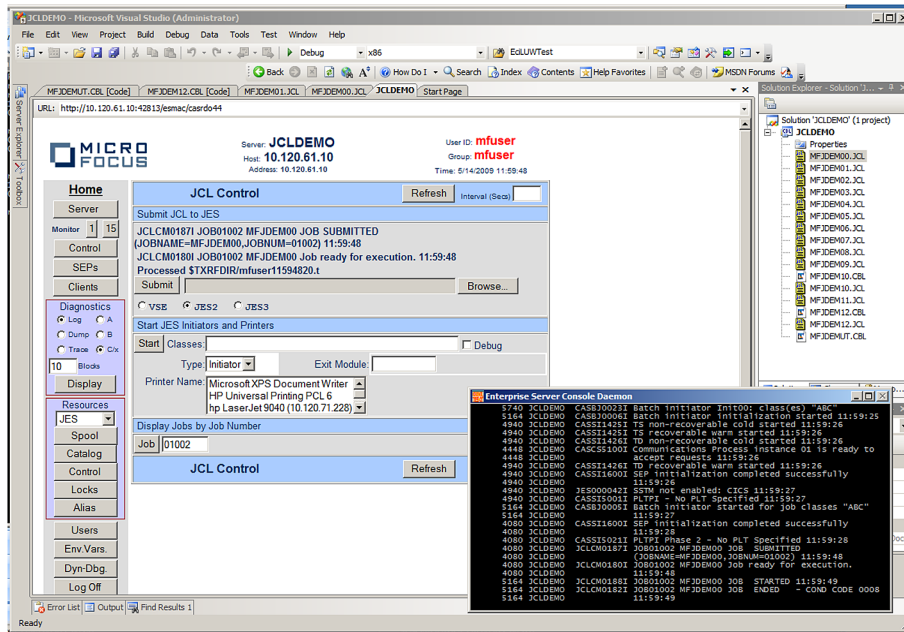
JCLDEMO - Microsoft Visual Studio (Administrator)

File Edit View Project Build Debug Data Tools Test Window Help

Debug x86 EclUWTest

Back How Do I Search Index Contents Help Favorites MSDN Forums

MFJDEMUT.CBL [Code] MFJDEM12.CBL [Code] MFJDEM01.JCL MFJDEM00.JCL JCLDEMO Start Page

URL: http://10.120.61.10:42813/esmac/casrdo44

Server Explorer Toolbox

MICRO FOCUS

Server: JCLDEMO
Host: 10.120.61.10
Address: 10.120.61.10

User ID: mfuser
Group: mfuser
Time: 5/14/2009 11:59:48

Home
Server
Monitor 1 15
Control
SEPs
Clients
Diagnostics
Log A
Dump B
Trace C/x
10 Blocks
Display
Resources
JES
Spool
Catalog
Control
Locks
Alias
Users
Env.Vars.
Dyn-Dbg.
Log Off

JCL Control Refresh Interval (Secs)

Submit JCL to JES

JCLCM0187I JOB01002 MFJDEM00 JOB SUBMITTED (JOBNAME=MFJDEM00,JOBNUM=01002) 11:59:48
JCLCM0180I JOB01002 MFJDEM00 Job ready for execution. 11:59:48
Processed $TXRFDIR/mfuser11594820.t

Submit Browse...

VSE JES2 JES3

Start JES Initiators and Printers

Start Classes: Debug

Type: Initiator Exit Module:

Printer Name: Microsoft XPS Document Writer
HP Universal Printing PCL 6
hp LaserJet 9040 (10.120.71.228)

Display Jobs by Job Number

Job 01002

JCL Control Refresh

Solution Explorer - Solution 'J...
Solution 'JCLDEMO' (1 project)
JCLDEMO
Properties
MFJDEM00.JCL
MFJDEM01.JCL
MFJDEM02.JCL
MFJDEM03.JCL
MFJDEM04.JCL
MFJDEM05.JCL
MFJDEM06.JCL
MFJDEM07.JCL
MFJDEM08.JCL
MFJDEM09.JCL
MFJDEM10.CBL
MFJDEM10.JCL
MFJDEM11.JCL
MFJDEM12.CBL
MFJDEM12.JCL
MFJDEMUT.CBL

Enterprise Server Console Daemon
5740 JCLDEMO CASBJ0023I Batch initiator Init00: class(es) "ABC"
5164 JCLDEMO CASBJ0006I Batch initiator initialization started 11:59:25
4940 JCLDEMO CASSI1425I TS non-recoverable cold started 11:59:26
4940 JCLDEMO CASSI1425I TS recoverable warm started 11:59:26
4940 JCLDEMO CASSI1426I TD non-recoverable cold started 11:59:26
4448 JCLDEMO CASCS5100I Communications Process instance 01 is ready to accept requests 11:59:26
4448 JCLDEMO
4940 JCLDEMO CASSI1426I TD recoverable warm started 11:59:26
4940 JCLDEMO CASSI1600I SEP initialization completed successfully 11:59:26
4940 JCLDEMO
4940 JCLDEMO JES000042I SSTM not enabled: CICS 11:59:27
4940 JCLDEMO CASSI5001I PLTPI - No PLT Specified 11:59:27
5164 JCLDEMO CASBJ0005I Batch initiator started for job classes "ABC" 11:59:27
5164 JCLDEMO
4080 JCLDEMO CASSI1600I SEP initialization completed successfully 11:59:28
4080 JCLDEMO
4080 JCLDEMO CASSI5021I PLTPI Phase 2 - No PLT Specified 11:59:28
4080 JCLDEMO JCLCM0187I JOB01002 MFJDEM00 JOB SUBMITTED (JOBNAME=MFJDEM00,JOBNUM=01002) 11:59:48
4080 JCLDEMO
4080 JCLDEMO JCLCM0180I JOB01002 MFJDEM00 Job ready for execution. 11:59:48
4080 JCLDEMO
5164 JCLDEMO JCLCM0188I JOB01002 MFJDEM00 JOB STARTED 11:59:49
5164 JCLDEMO JCLCM0182I JOB01002 MFJDEM00 JOB ENDED - COND CODE 0008 11:59:49
5164 JCLDEMO

Error List Output Find Results 1

Ready